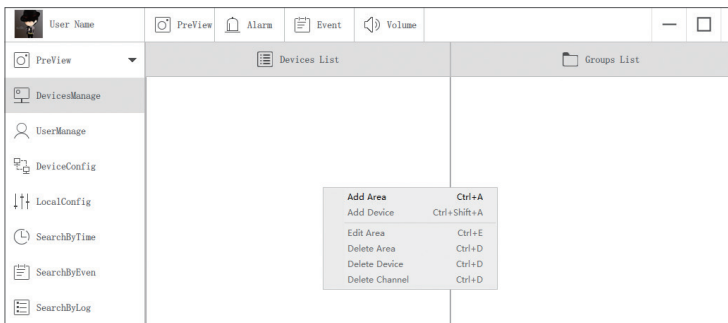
User Name

PreView

Alarm

Event

Volume

PreView

DevicesManage

UserManage

DeviceConfig

LocalConfig

SearchByTime

SearchByEven

SearchByLog

Devices List

Groups List

| | |
|---|---|
| Add Area | Ctrl+A |
| Add Device | Ctrl+Shift+A |
| Edit Area | Ctrl+E |
| Delete Area | Ctrl+D |
| Delete Device | Ctrl+D |
| Delete Channel | Ctrl+D |